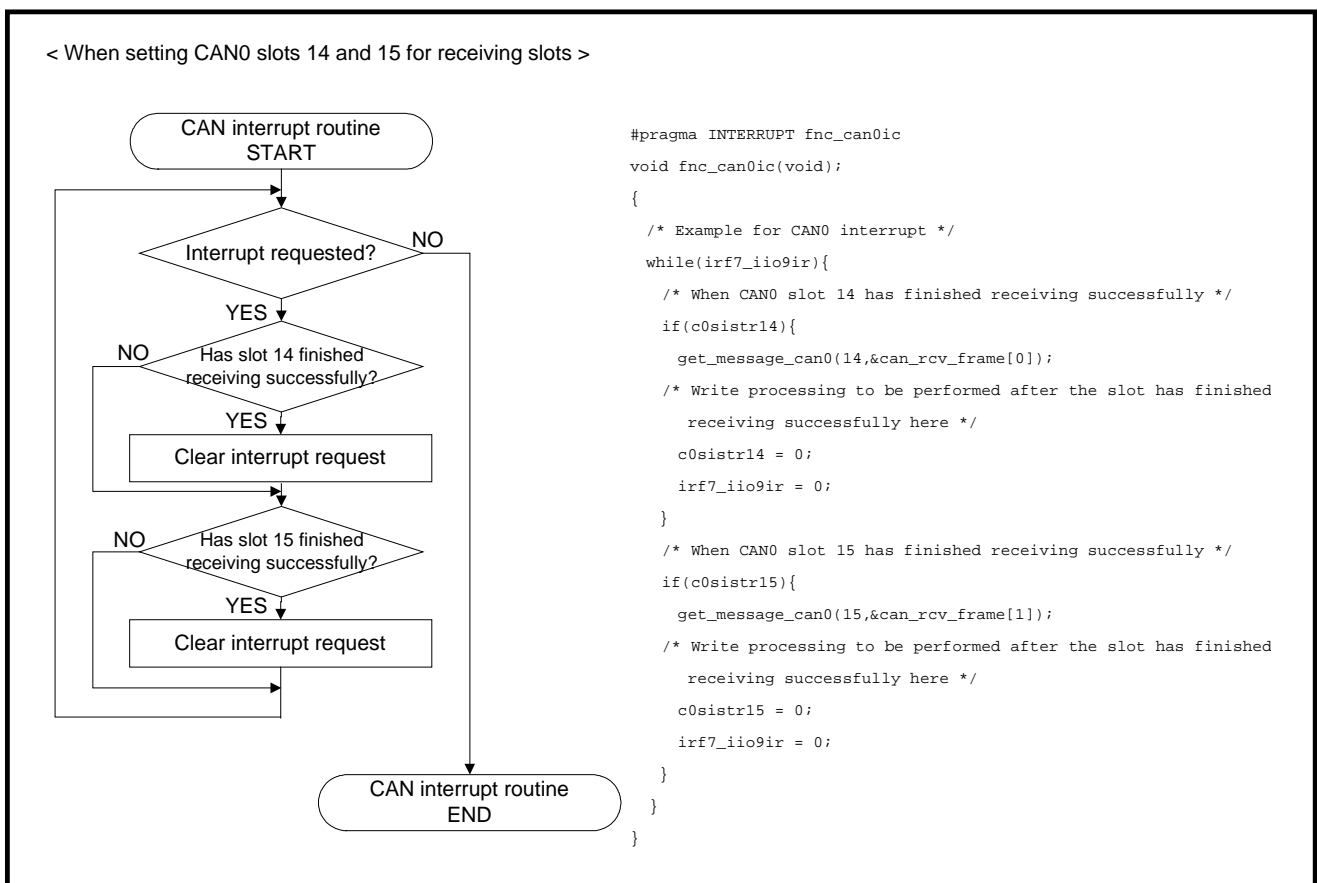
< When setting CAN0 slots 14 and 15 for receiving slots >

CAN interrupt routine START

Interrupt requested?

NO

YES

NO

Has slot 14 finished receiving successfully?

YES

Clear interrupt request

NO

Has slot 15 finished receiving successfully?

YES

Clear interrupt request

CAN interrupt routine END

```
#pragma INTERRUPT fnc_can0ic
void fnc_can0ic(void);
{
  /* Example for CAN0 interrupt */
  while(irf7_iio9ir){
    /* When CAN0 slot 14 has finished receiving successfully */
    if(c0sistr14){
      get_message_can0(14,&can_rcv_frame[0]);
    /* Write processing to be performed after the slot has finished
       receiving successfully here */
      c0sistr14 = 0;
      irf7_iio9ir = 0;
    }
    /* When CAN0 slot 15 has finished receiving successfully */
    if(c0sistr15){
      get_message_can0(15,&can_rcv_frame[1]);
    /* Write processing to be performed after the slot has finished
       receiving successfully here */
      c0sistr15 = 0;
      irf7_iio9ir = 0;
    }
  }
}
```